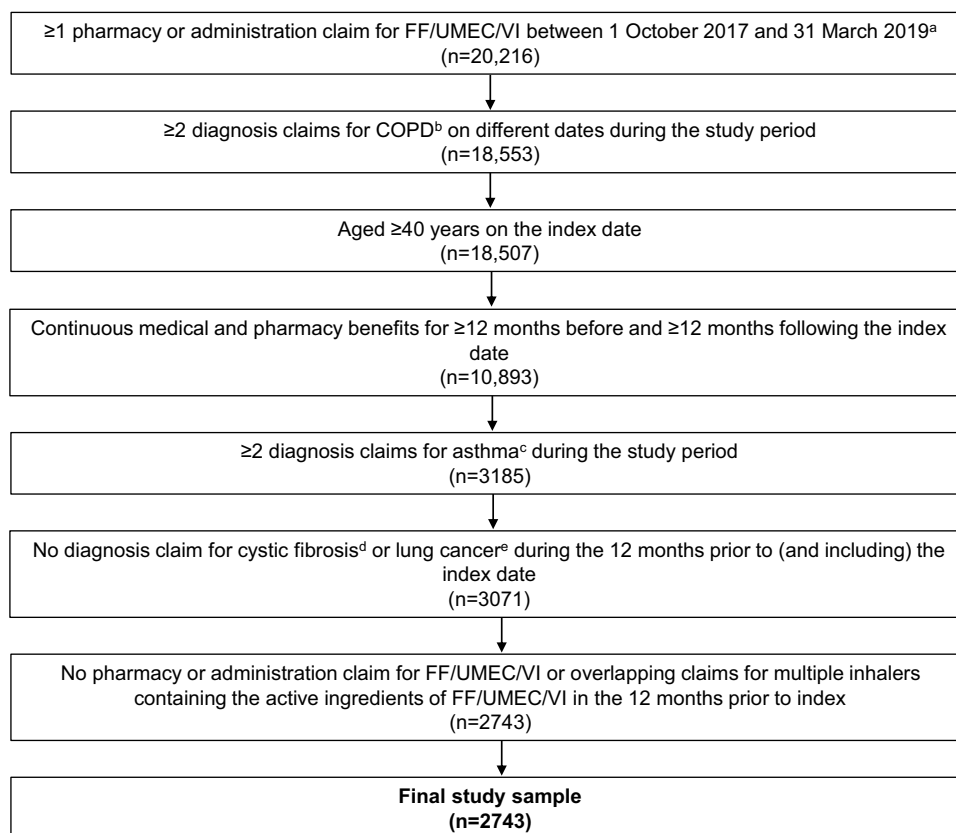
≥1 pharmacy or administration claim for FF/UMEC/VI between 1 October 2017 and 31 March 2019$^{a}$
(n=20,216)

≥2 diagnosis claims for COPD$^{b}$ on different dates during the study period
(n=18,553)

Aged ≥40 years on the index date
(n=18,507)

Continuous medical and pharmacy benefits for ≥12 months before and ≥12 months following the index date
(n=10,893)

≥2 diagnosis claims for asthma$^{c}$ during the study period
(n=3185)

No diagnosis claim for cystic fibrosis$^{d}$ or lung cancer$^{e}$ during the 12 months prior to (and including) the index date
(n=3071)

No pharmacy or administration claim for FF/UMEC/VI or overlapping claims for multiple inhalers containing the active ingredients of FF/UMEC/VI in the 12 months prior to index
(n=2743)

**Final study sample**
**(n=2743)**